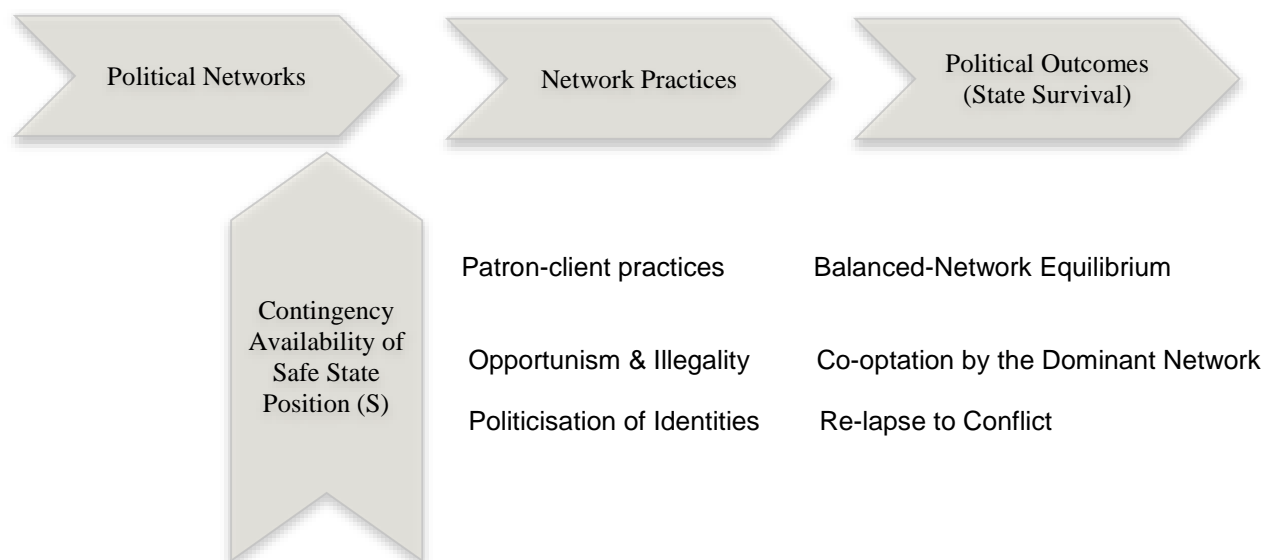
Political Networks

Network Practices

Political Outcomes (State Survival)

Contingency Availability of Safe State Position (S)

Patron-client practices

Balanced-Network Equilibrium

Opportunism & Illegality

Co-optation by the Dominant Network

Politicisation of Identities

Re-lapse to Conflict